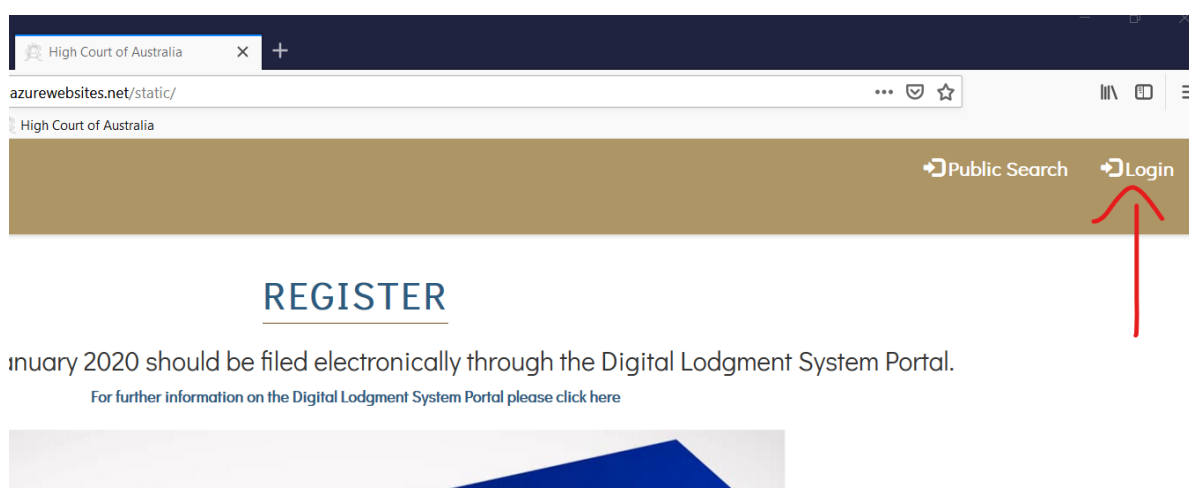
High Court of Australia

azurewebsites.net/static/

High Court of Australia

Public Search Login

REGISTER

anuary 2020 should be filed electronically through the Digital Lodgment System Portal.

For further information on the Digital Lodgment System Portal please click here